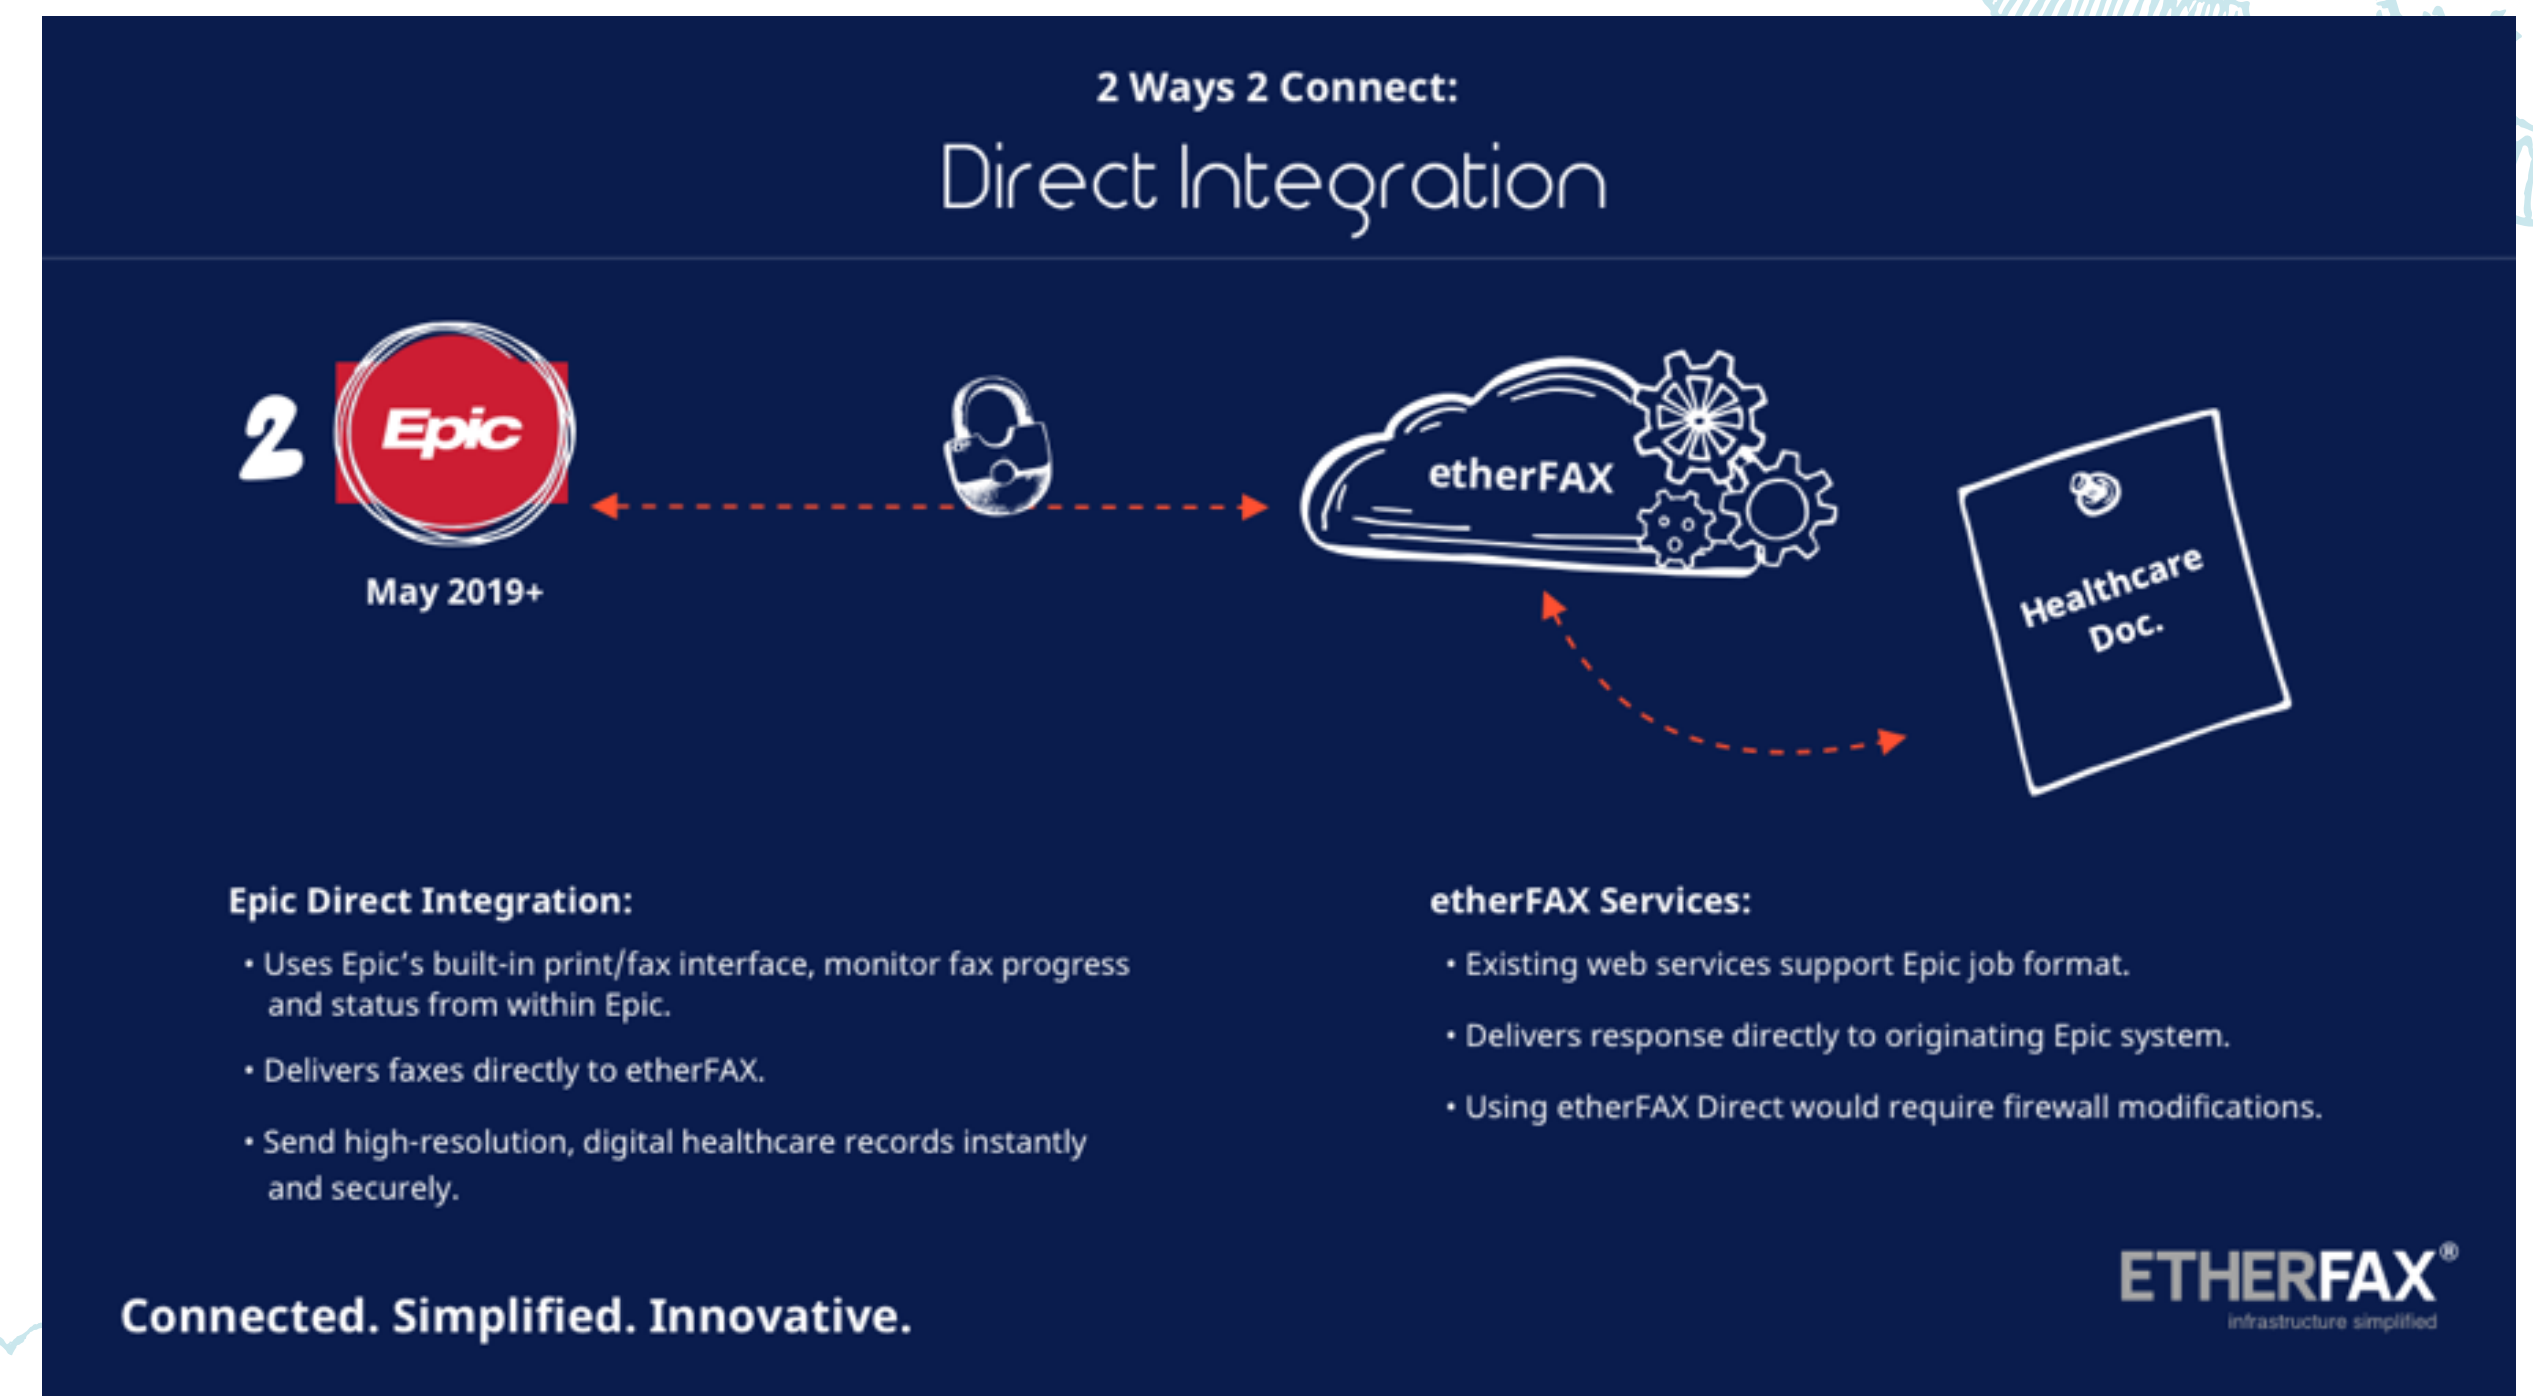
2 Ways 2 Connect:

Direct Integration

2 Epic

May 2019+

etherFAX

Healthcare Doc.

Epic Direct Integration:

• Uses Epic's built-in print/fax interface, monitor fax progress and status from within Epic.

• Delivers faxes directly to etherFAX.

• Send high-resolution, digital healthcare records instantly and securely.

etherFAX Services:

• Existing web services support Epic job format.

• Delivers response directly to originating Epic system.

• Using etherFAX Direct would require firewall modifications.

Connected. Simplified. Innovative.

ETHERFAX®
infrastructure simplified